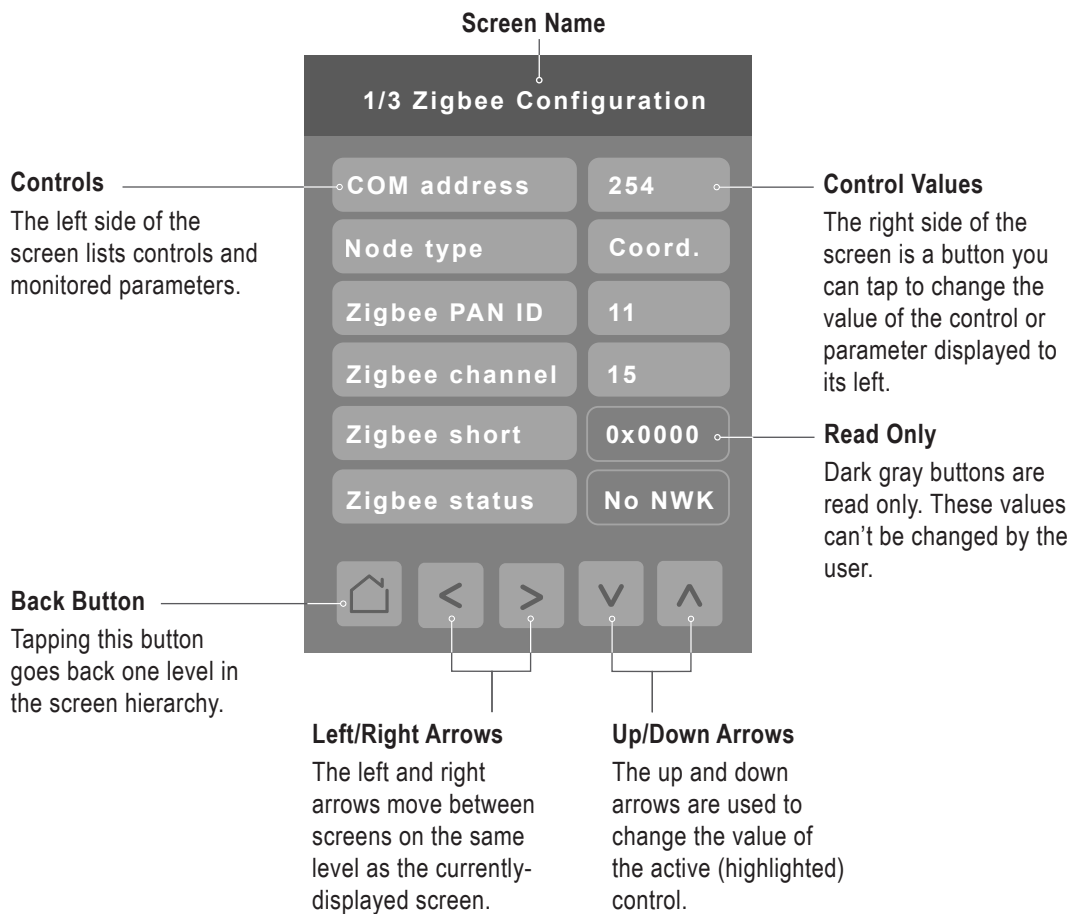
Screen Name

1/3 Zigbee Configuration

Controls
The left side of the screen lists controls and monitored parameters.

| | |
|---|---|
| COM address | 254 |
| Node type | Coord. |
| Zigbee PAN ID | 11 |
| Zigbee channel | 15 |
| Zigbee short | 0x0000 |
| Zigbee status | No NWK |

Control Values
The right side of the screen is a button you can tap to change the value of the control or parameter displayed to its left.

Read Only
Dark gray buttons are read only. These values can't be changed by the user.

Back Button
Tapping this button goes back one level in the screen hierarchy.

< > ∨ ∧

Left/Right Arrows
The left and right arrows move between screens on the same level as the currently-displayed screen.

Up/Down Arrows
The up and down arrows are used to change the value of the active (highlighted) control.